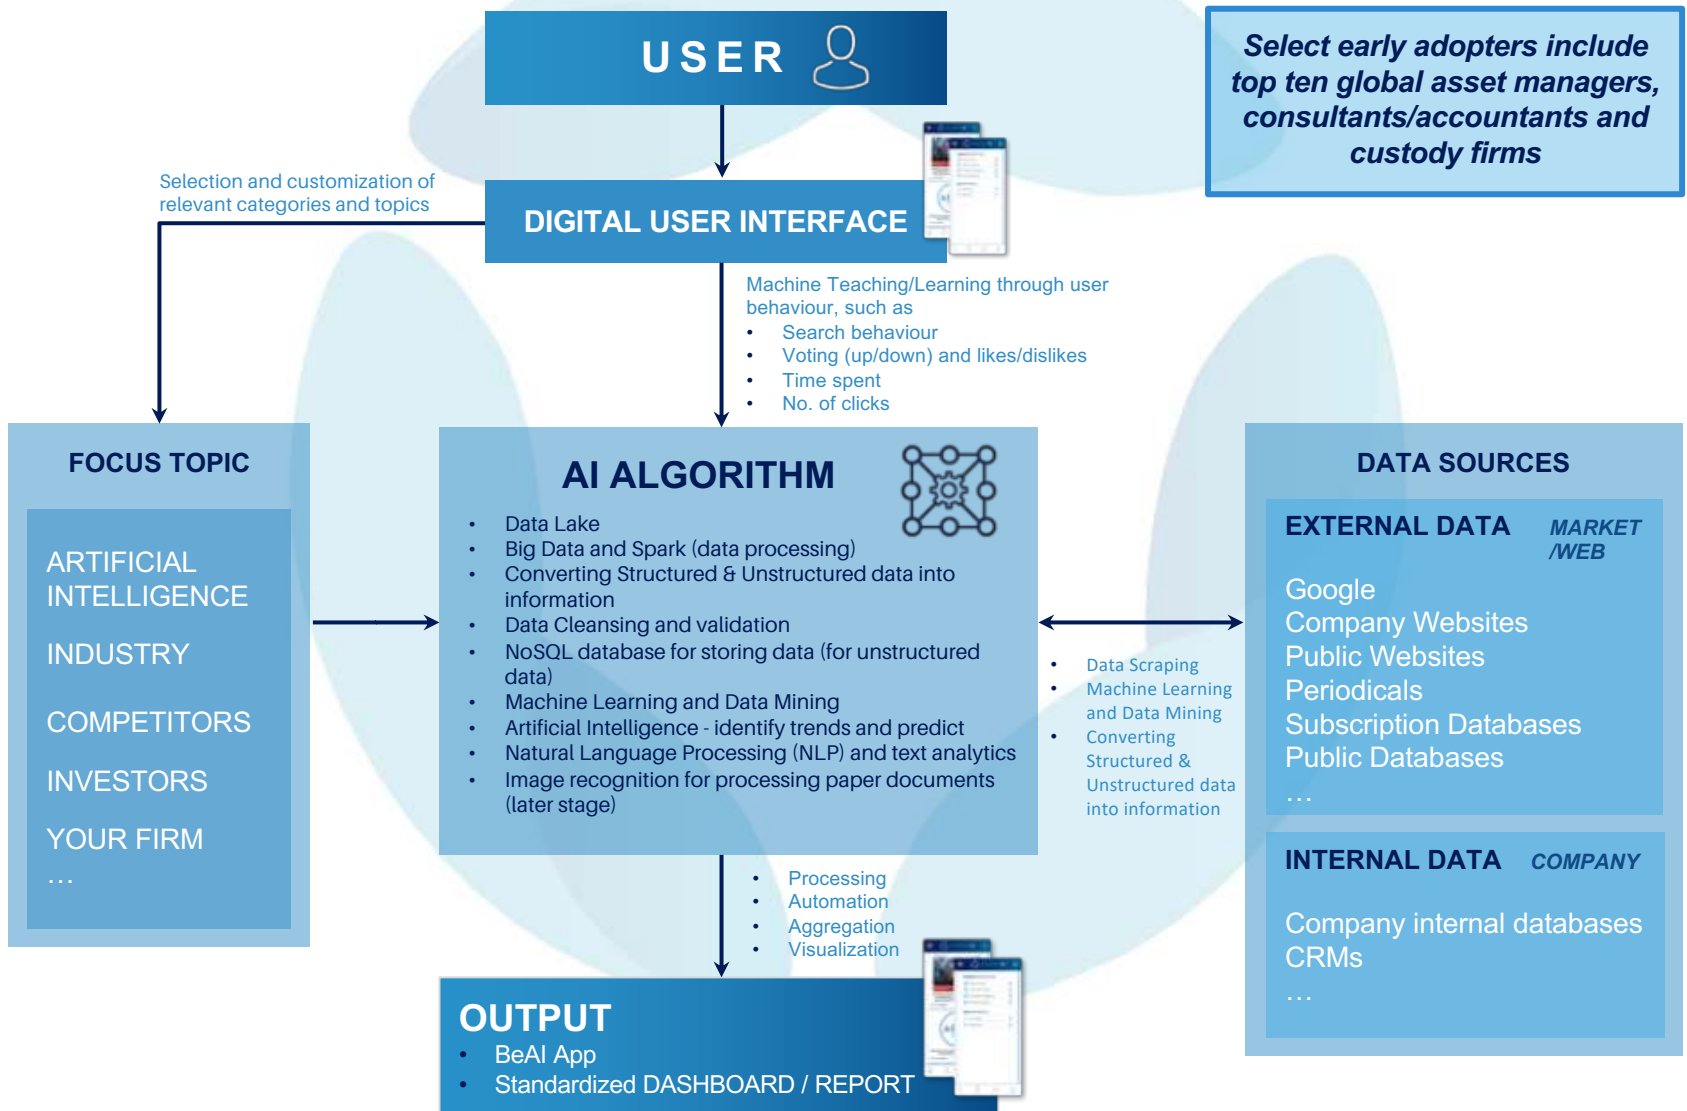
USER

Select early adopters include top ten global asset managers, consultants/accountants and custody firms

Selection and customization of relevant categories and topics

DIGITAL USER INTERFACE

Machine Teaching/Learning through user behaviour, such as
• Search behaviour
• Voting (up/down) and likes/dislikes
• Time spent
• No. of clicks

FOCUS TOPIC

ARTIFICIAL INTELLIGENCE
INDUSTRY
COMPETITORS
INVESTORS
YOUR FIRM
…

AI ALGORITHM
• Data Lake
• Big Data and Spark (data processing)
• Converting Structured & Unstructured data into information
• Data Cleansing and validation
• NoSQL database for storing data (for unstructured data)
• Machine Learning and Data Mining
• Artificial Intelligence - identify trends and predict
• Natural Language Processing (NLP) and text analytics
• Image recognition for processing paper documents (later stage)

• Data Scraping
• Machine Learning and Data Mining
• Converting Structured & Unstructured data into information

DATA SOURCES

EXTERNAL DATA MARKET /WEB
Google
Company Websites
Public Websites
Periodicals
Subscription Databases
Public Databases
…

INTERNAL DATA COMPANY
Company internal databases
CRMs
…

• Processing
• Automation
• Aggregation
• Visualization

OUTPUT
• BeAI App
• Standardized DASHBOARD / REPORT